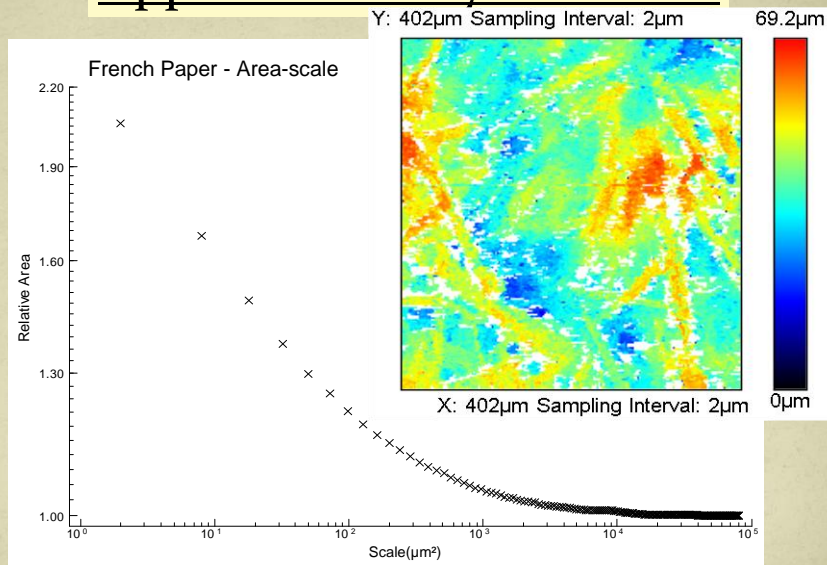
Y: 402µm Sampling Interval: 2µm

69.2µm

0µm

X: 402µm Sampling Interval: 2µm

French Paper - Area-scale

2.20

1.90

1.60

1.30

1.00

Relative Area

$10^0$ $10^1$ $10^2$ $10^3$ $10^4$ $10^5$

Scale(µm²)